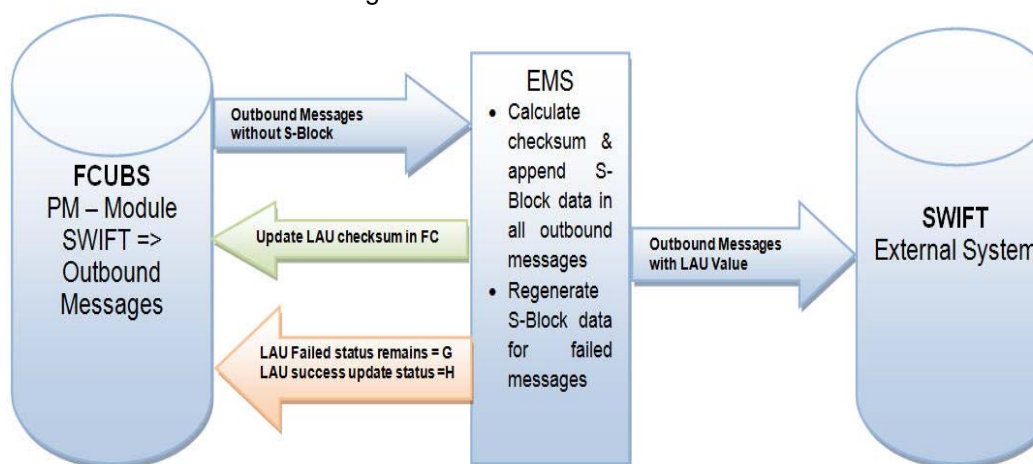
FCUBS
PM – Module
SWIFT =>
Outbound
Messages

Outbound Messages without S-Block

Update LAU checksum in FC

LAU Failed status remains = G
LAU success update status =H

EMS
• Calculate checksum & append S-Block data in all outbound messages
• Regenerate S-Block data for failed messages

Outbound Messages with LAU Value

SWIFT
External System